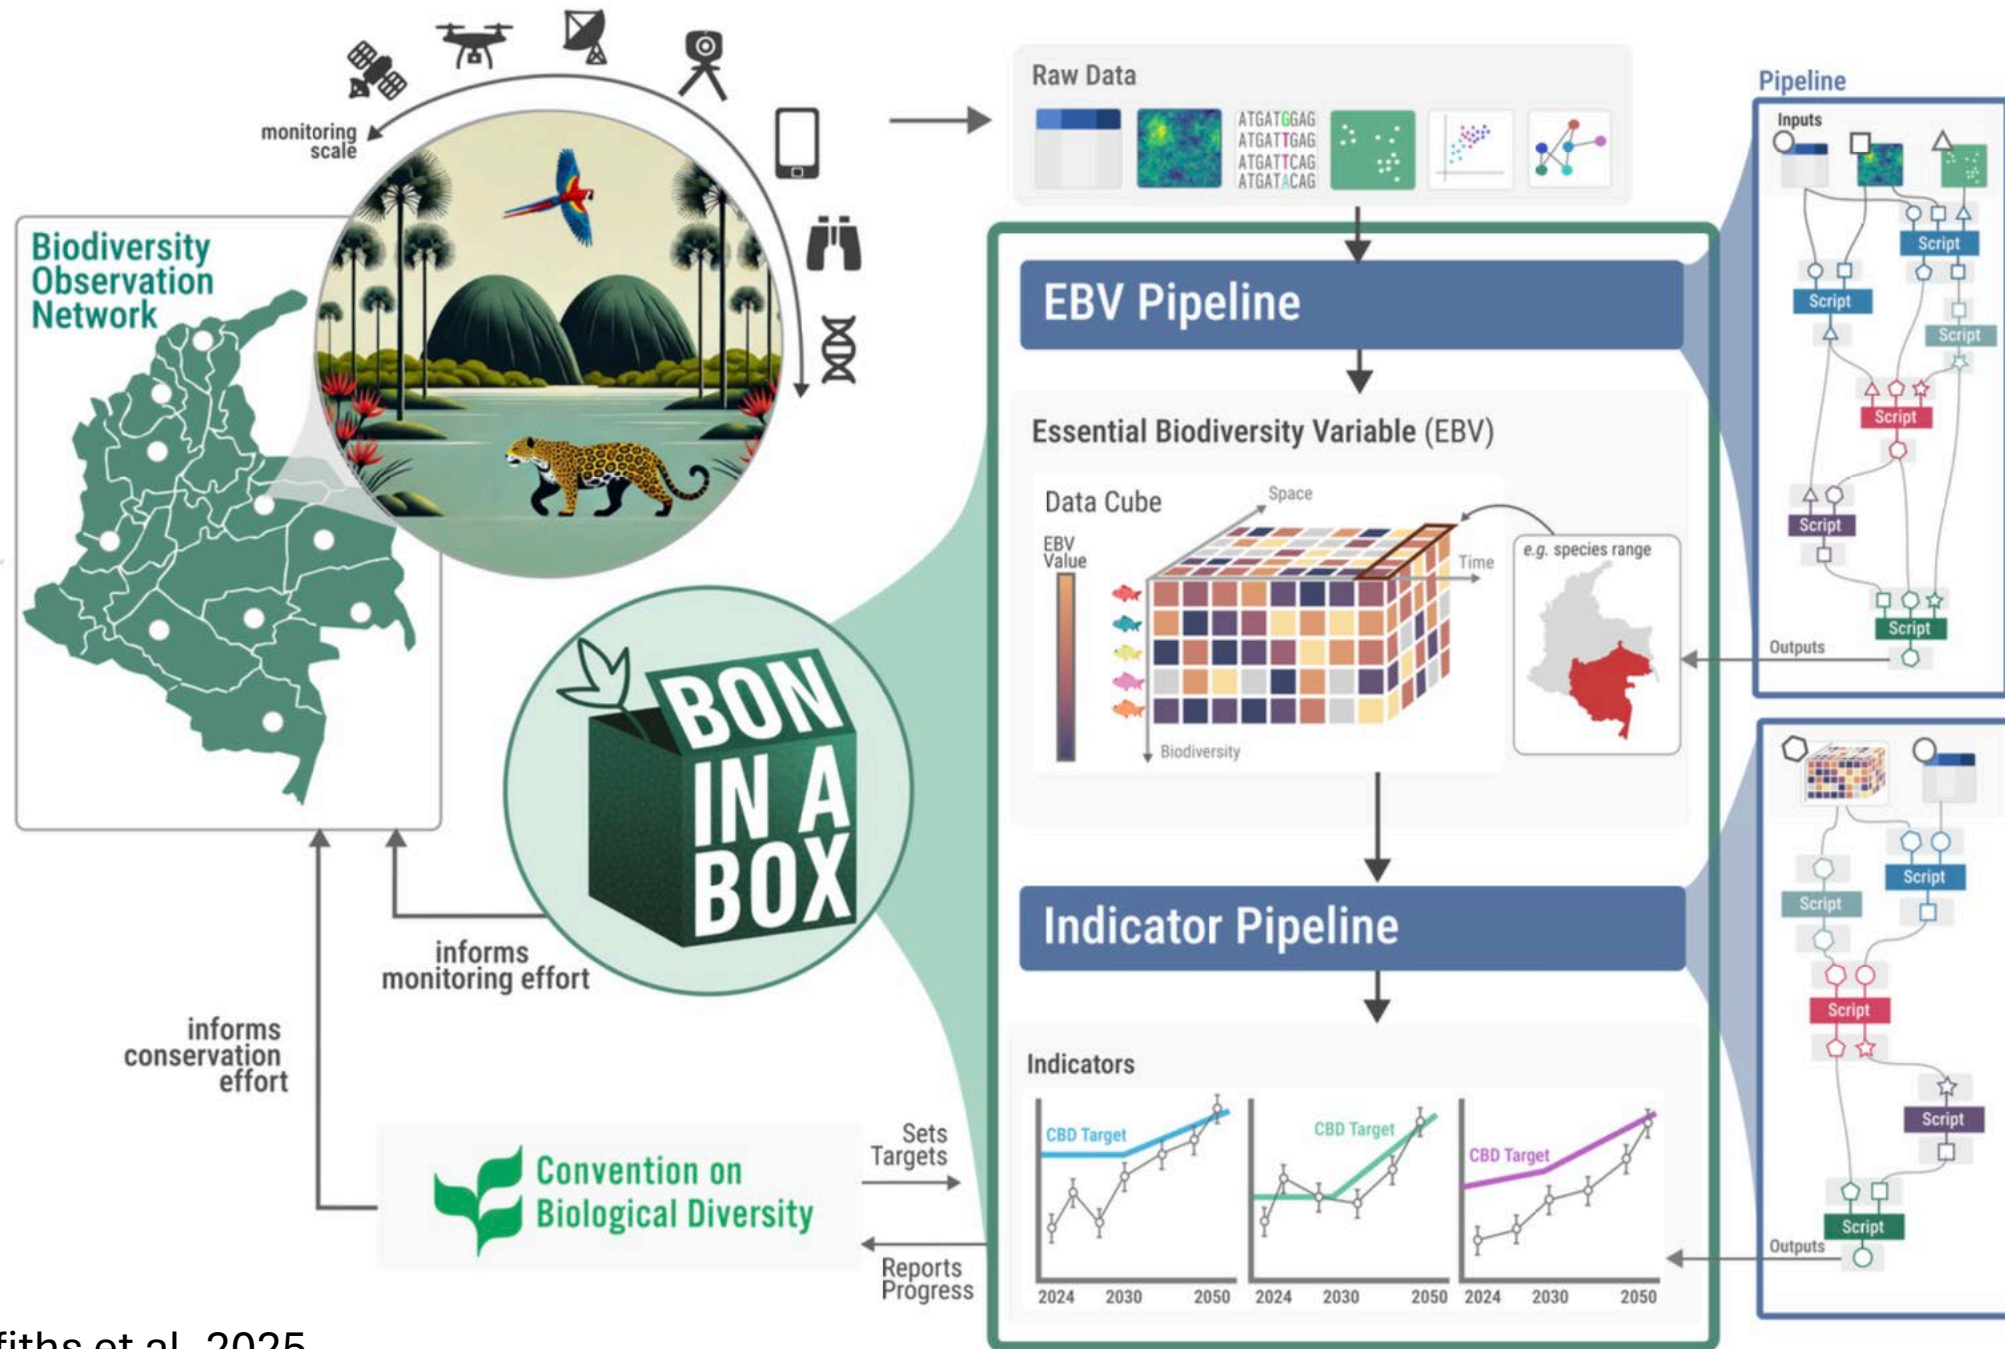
monitoring scale

Biodiversity Observation Network

Raw Data

ATGATGGAG
ATGATTGAG
ATGATTCAG
ATGATACAG

EBV Pipeline

Essential Biodiversity Variable (EBV)

Data Cube

Space

EBV Value

Time

Biodiversity

e.g. species range

BON IN A BOX

informs monitoring effort

informs conservation effort

Indicator Pipeline

Indicators

CBD Target

CBD Target

CBD Target

2024 2030 2050 2024 2030 2050 2024 2030 2050

Convention on Biological Diversity

Sets Targets

Reports Progress

Pipeline

Inputs

Script

Script

Script

Script

Script

Script

Outputs

Script

Script

Script

Script

Script

Outputs

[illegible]fiths et al. 2025